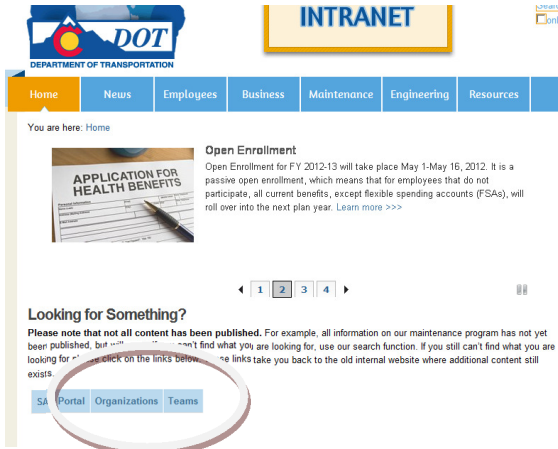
DOT
DEPARTMENT OF TRANSPORTATION

INTRANET

Home | News | Employees | Business | Maintenance | Engineering | Resources

You are here: Home

APPLICATION FOR HEALTH BENEFITS

Open Enrollment

Open Enrollment for FY 2012-13 will take place May 1-May 16, 2012. It is a passive open enrollment, which means that for employees that do not participate, all current benefits, except flexible spending accounts (FSAs), will roll over into the next plan year. Learn more >>>

1 2 3 4

Looking for Something?

Please note that not all content has been published. For example, all information on our maintenance program has not yet been published, but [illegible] can't find what you are looking for, use our search function. If you still can't find what you are looking for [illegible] click on the links below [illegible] links take you back to the old internal website where additional content still exists.

SA Portal | Organizations | Teams